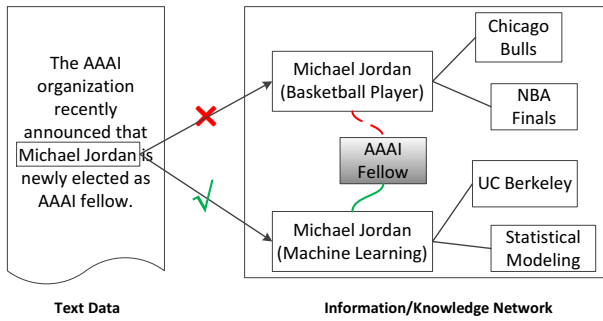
The AAAI organization recently announced that Michael Jordan is newly elected as AAAI fellow.

Michael Jordan (Basketball Player)

Chicago Bulls

NBA Finals

AAAI Fellow

Michael Jordan (Machine Learning)

UC Berkeley

Statistical Modeling

Text Data

Information/Knowledge Network